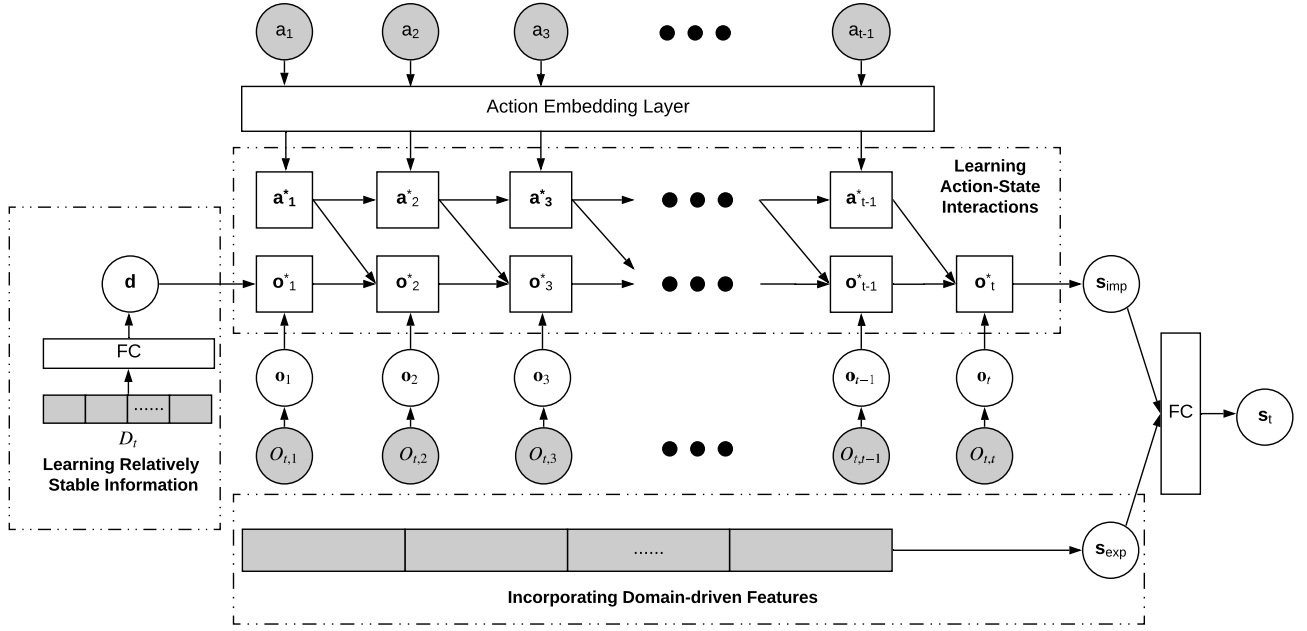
$a_1$ $a_2$ $a_3$ $a_{t-1}$

Action Embedding Layer

Learning Action-State Interactions

$\mathbf{a}^*_1$ $\mathbf{a}^*_2$ $\mathbf{a}^*_3$ $\mathbf{a}^*_{t-1}$

$\mathbf{d}$

$\mathbf{o}^*_1$ $\mathbf{o}^*_2$ $\mathbf{o}^*_3$ $\mathbf{o}^*_{t-1}$ $\mathbf{o}^*_t$

$\mathbf{s}_{imp}$

FC

$\mathbf{o}_1$ $\mathbf{o}_2$ $\mathbf{o}_3$ $\mathbf{o}_{t-1}$ $\mathbf{o}_t$

FC

$\mathbf{s}_t$

......

$D_t$

Learning Relatively Stable Information

$O_{t,1}$ $O_{t,2}$ $O_{t,3}$ $O_{t,t-1}$ $O_{t,t}$

......

$\mathbf{s}_{exp}$

Incorporating Domain-driven Features